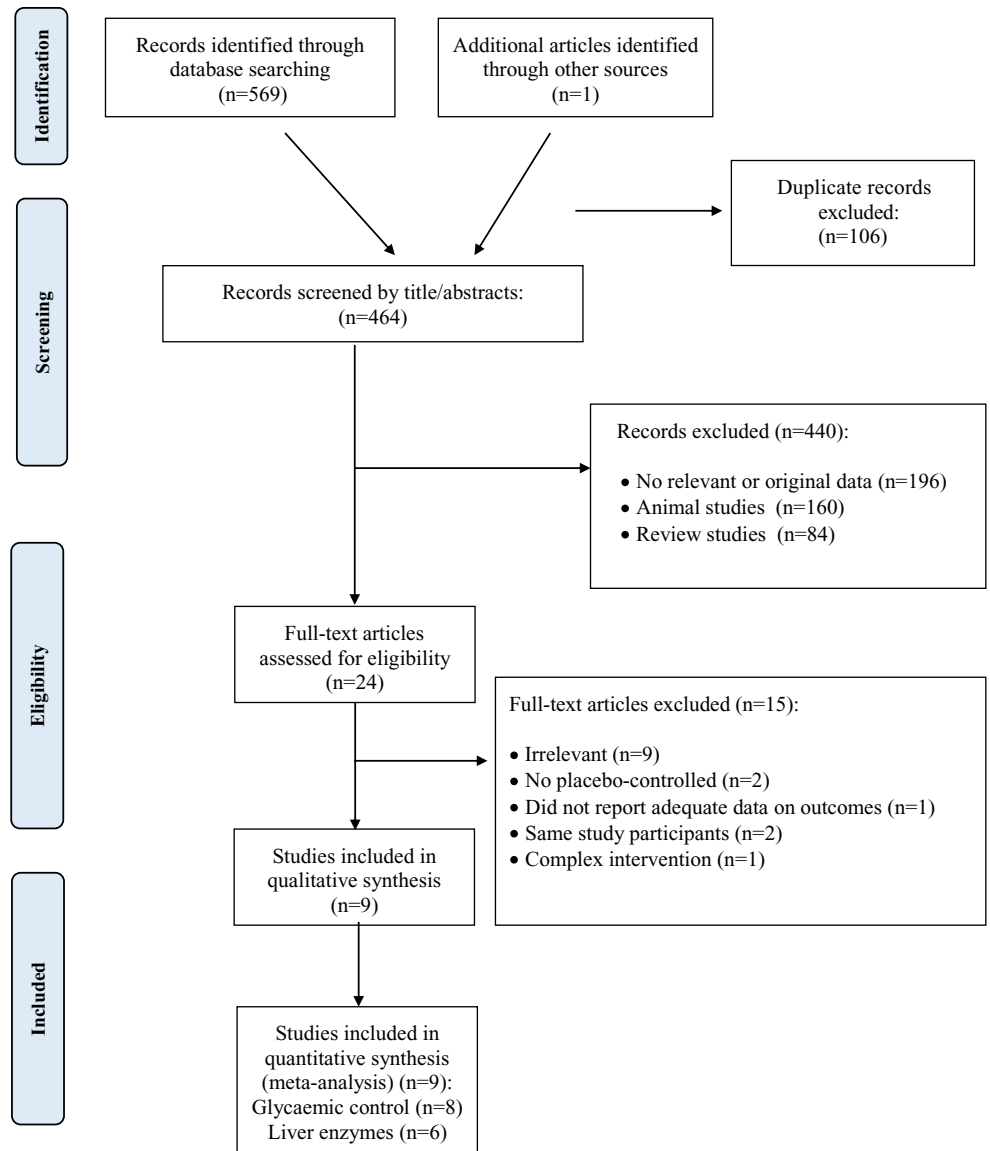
Identification

Records identified through database searching (n=569)

Additional articles identified through other sources (n=1)

Duplicate records excluded: (n=106)

Screening

Records screened by title/abstracts: (n=464)

Records excluded (n=440):

• No relevant or original data (n=196)
• Animal studies (n=160)
• Review studies (n=84)

Eligibility

Full-text articles assessed for eligibility (n=24)

Full-text articles excluded (n=15):

• Irrelevant (n=9)
• No placebo-controlled (n=2)
• Did not report adequate data on outcomes (n=1)
• Same study participants (n=2)
• Complex intervention (n=1)

Studies included in qualitative synthesis (n=9)

Included

Studies included in quantitative synthesis (meta-analysis) (n=9): Glycaemic control (n=8) Liver enzymes (n=6)